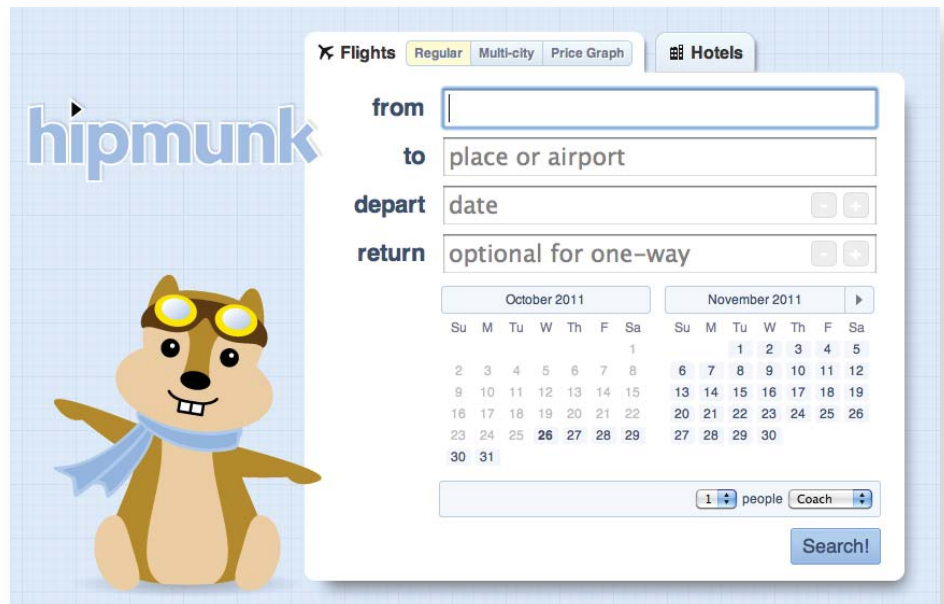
hipmunk

Flights Regular Multi-city Price Graph

Hotels

from

to place or airport

depart date

return optional for one-way

October 2011

| Su | M | Tu | W | Th | F | Sa |
|---|---|---|---|---|---|---|
| | | | | | | 1 |
| 2 | 3 | 4 | 5 | 6 | 7 | 8 |
| 9 | 10 | 11 | 12 | 13 | 14 | 15 |
| 16 | 17 | 18 | 19 | 20 | 21 | 22 |
| 23 | 24 | 25 | 26 | 27 | 28 | 29 |
| 30 | 31 | | | | | |

November 2011

| Su | M | Tu | W | Th | F | Sa |
|---|---|---|---|---|---|---|
| | | 1 | 2 | 3 | 4 | 5 |
| 6 | 7 | 8 | 9 | 10 | 11 | 12 |
| 13 | 14 | 15 | 16 | 17 | 18 | 19 |
| 20 | 21 | 22 | 23 | 24 | 25 | 26 |
| 27 | 28 | 29 | 30 | | | |

1 people Coach

Search!